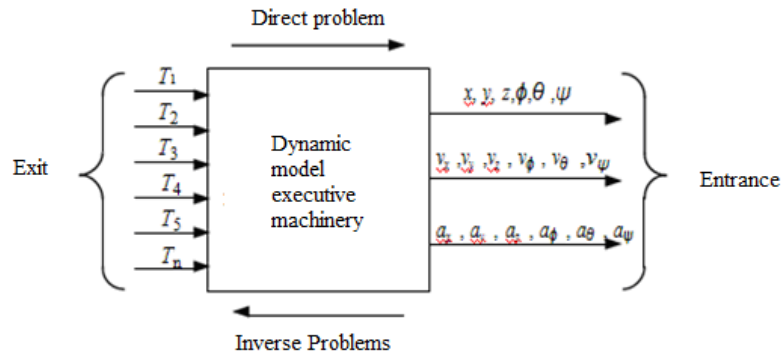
Direct problem

Exit

$T_1$
$T_2$
$T_3$
$T_4$
$T_5$
$T_n$

Dynamic model executive machinery

$x, y, z, \phi, \theta, \psi$

$v_x, v_y, v_z, v_\phi, v_\theta, v_\psi$

$a_x, a_y, a_z, a_\phi, a_\theta, a_\psi$

Entrance

Inverse Problems